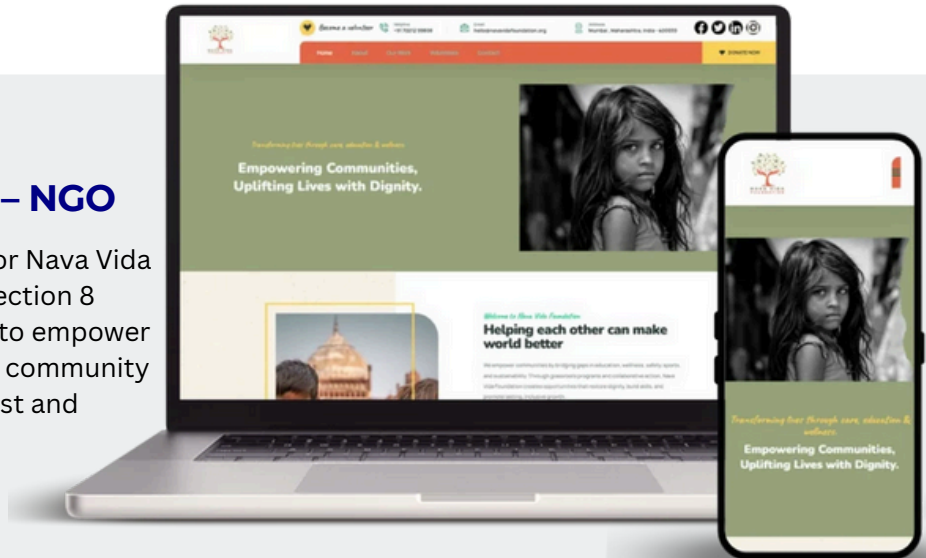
– NGO

or Nava Vida
ection 8
to empower
community
st and

Become a volunteer

Home About Our Work Volunteer Contact

DONATE NOW

Transforming lives through care, education & wellness

Empowering Communities, Uplifting Lives with Dignity.

Welcome to Nava Vida Foundation

Helping each other can make world better

NAVA VIDA

Transforming lives through care, education & wellness.

Empowering Communities, Uplifting Lives with Dignity.